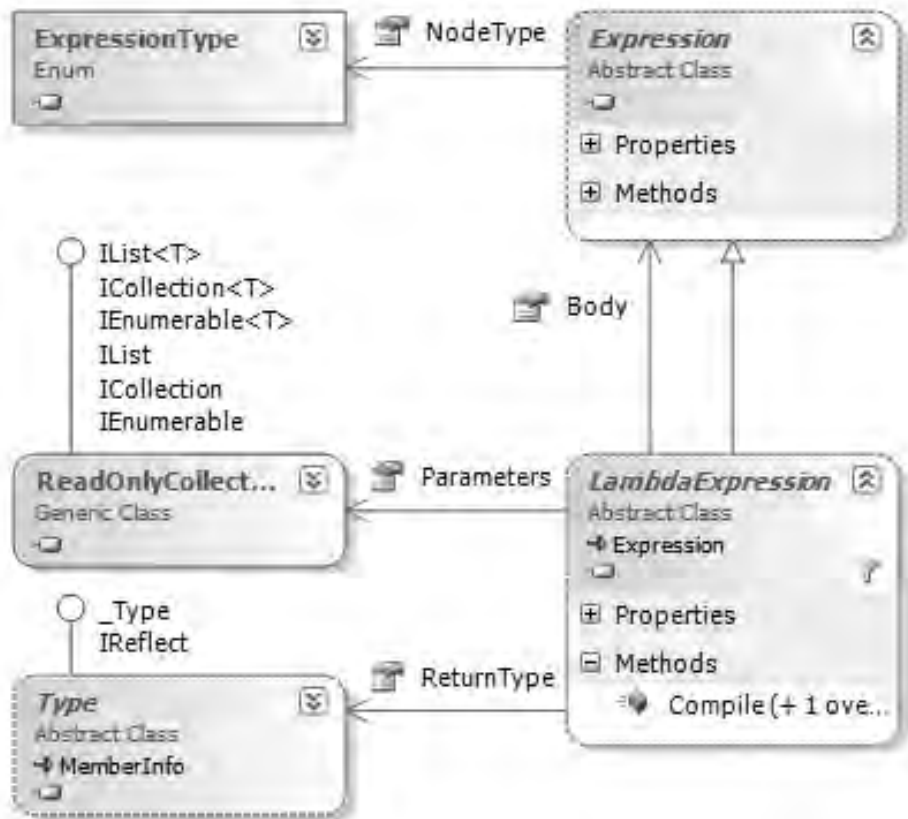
ExpressionType
Enum

NodeType

Expression
Abstract Class

Properties

Methods

IList<T>
ICollection<T>
IEnumerable<T>
IList
ICollection
IEnumerable

Body

ReadOnlyCollect...
Generic Class

Parameters

LambdaExpression
Abstract Class
Expression

Properties

Methods

Compile (+ 1 ove...

_Type
IReflect

ReturnType

Type
Abstract Class
MemberInfo